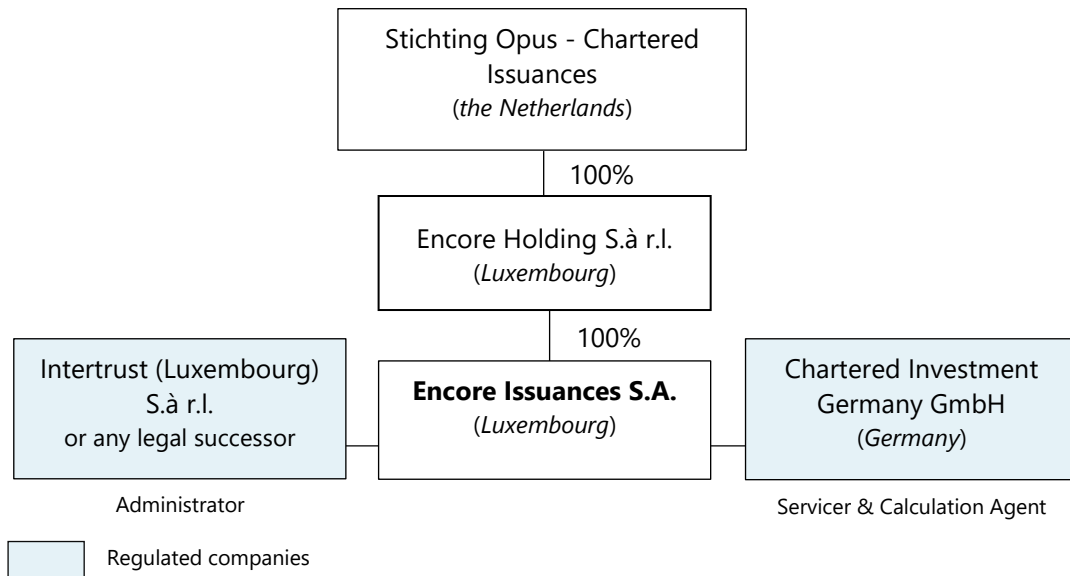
Stichting Opus - Chartered Issuances
(*the Netherlands*)

100%

Encore Holding S.à r.l.
(*Luxembourg*)

100%

Intertrust (Luxembourg) S.à r.l.
or any legal successor

**Encore Issuances S.A.**
(*Luxembourg*)

Chartered Investment Germany GmbH
(*Germany*)

Administrator

Servicer & Calculation Agent

Regulated companies